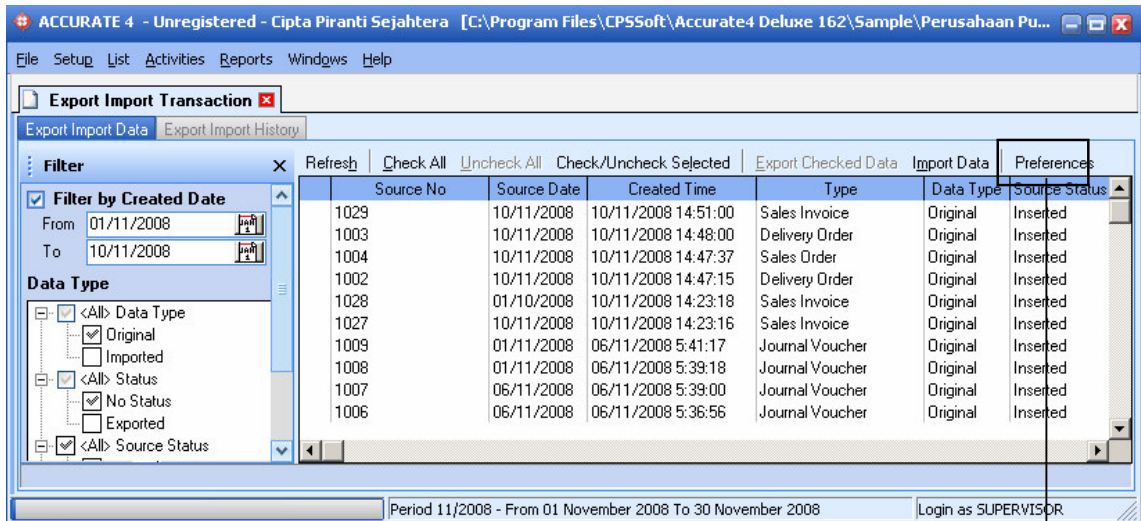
ACCURATE 4 - Unregistered - Cipta Piranti Sejahtera [C:\Program Files\CPSSoft\Accurate4 Deluxe 162\Sample\Perusahaan Pu...

File Setup List Activities Reports Windows Help

Export Import Transaction

Export Import Data Export Import History

Filter

Filter by Created Date

From 01/11/2008

To 10/11/2008

Data Type

<All> Data Type
Original
Imported
<All> Status
No Status
Exported
<All> Source Status

Refresh Check All Uncheck All Check/Uncheck Selected Export Checked Data Import Data Preferences

| Source No | Source Date | Created Time | Type | Data Type | Source Status |
|---|---|---|---|---|---|
| 1029 | 10/11/2008 | 10/11/2008 14:51:00 | Sales Invoice | Original | Inserted |
| 1003 | 10/11/2008 | 10/11/2008 14:48:00 | Delivery Order | Original | Inserted |
| 1004 | 10/11/2008 | 10/11/2008 14:47:37 | Sales Order | Original | Inserted |
| 1002 | 10/11/2008 | 10/11/2008 14:47:15 | Delivery Order | Original | Inserted |
| 1028 | 01/10/2008 | 10/11/2008 14:23:18 | Sales Invoice | Original | Inserted |
| 1027 | 10/11/2008 | 10/11/2008 14:23:16 | Sales Invoice | Original | Inserted |
| 1009 | 01/11/2008 | 06/11/2008 5:41:17 | Journal Voucher | Original | Inserted |
| 1008 | 01/11/2008 | 06/11/2008 5:39:18 | Journal Voucher | Original | Inserted |
| 1007 | 06/11/2008 | 06/11/2008 5:39:00 | Journal Voucher | Original | Inserted |
| 1006 | 06/11/2008 | 06/11/2008 5:36:56 | Journal Voucher | Original | Inserted |

Period 11/2008 - From 01 November 2008 To 30 November 2008 Login as SUPERVISOR